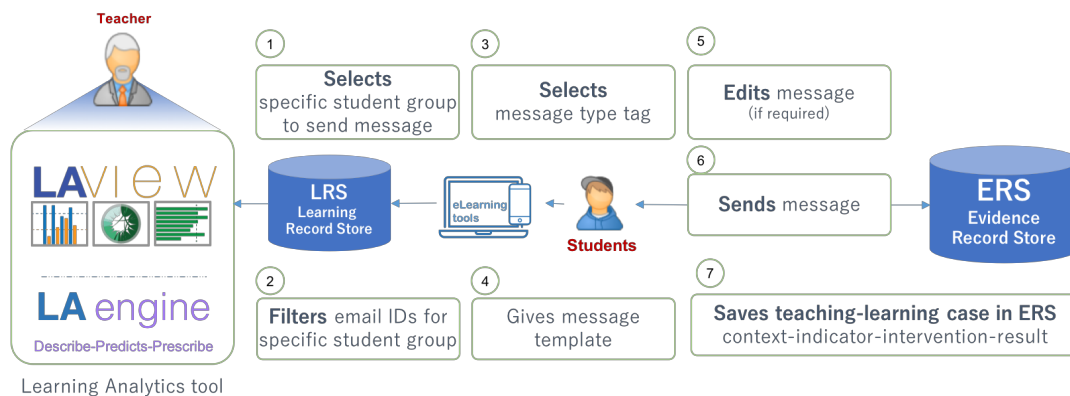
Teacher

LAview

LA engine

Describe-Predicts-Prescribe

Learning Analytics tool

LRS
Learning
Record Store

eLearning
tools

Students

1

Selects
specific student group
to send message

2

Filters email IDs for
specific student group

3

Selects
message type tag

4

Gives message
template

5

Edits message
(if required)

6

Sends message

ERS
Evidence
Record Store

7

Saves teaching-learning case in ERS
context-indicator-intervention-result